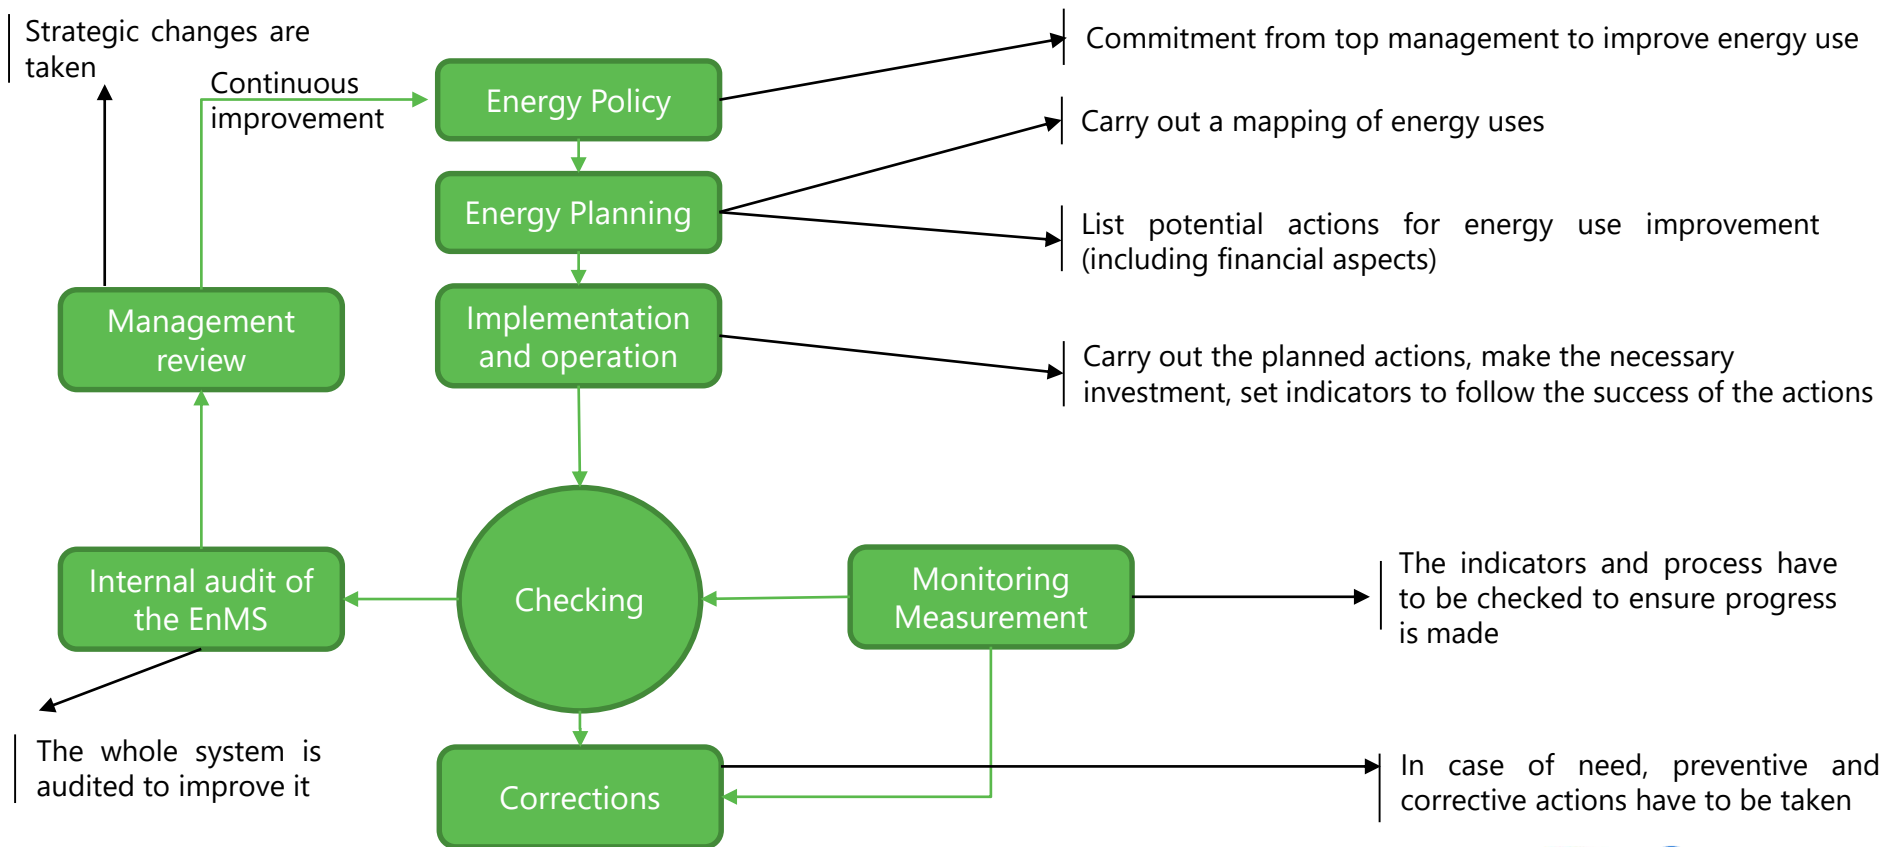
Strategic changes are taken

Continuous improvement

Energy Policy

Commitment from top management to improve energy use

Energy Planning

Carry out a mapping of energy uses

List potential actions for energy use improvement (including financial aspects)

Management review

Implementation and operation

Carry out the planned actions, make the necessary investment, set indicators to follow the success of the actions

Internal audit of the EnMS

Checking

Monitoring Measurement

The indicators and process have to be checked to ensure progress is made

The whole system is audited to improve it

Corrections

In case of need, preventive and corrective actions have to be taken